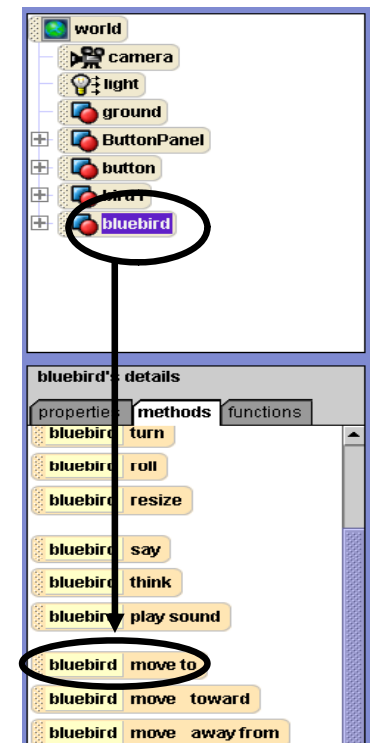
world
camera
light
ground
ButtonPanel
button
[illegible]
bluebird

bluebird's details
properties methods functions
bluebird turn
bluebird roll
bluebird resize
bluebird say
bluebird think
bluebird play sound
bluebird move to
bluebird move toward
bluebird move away from